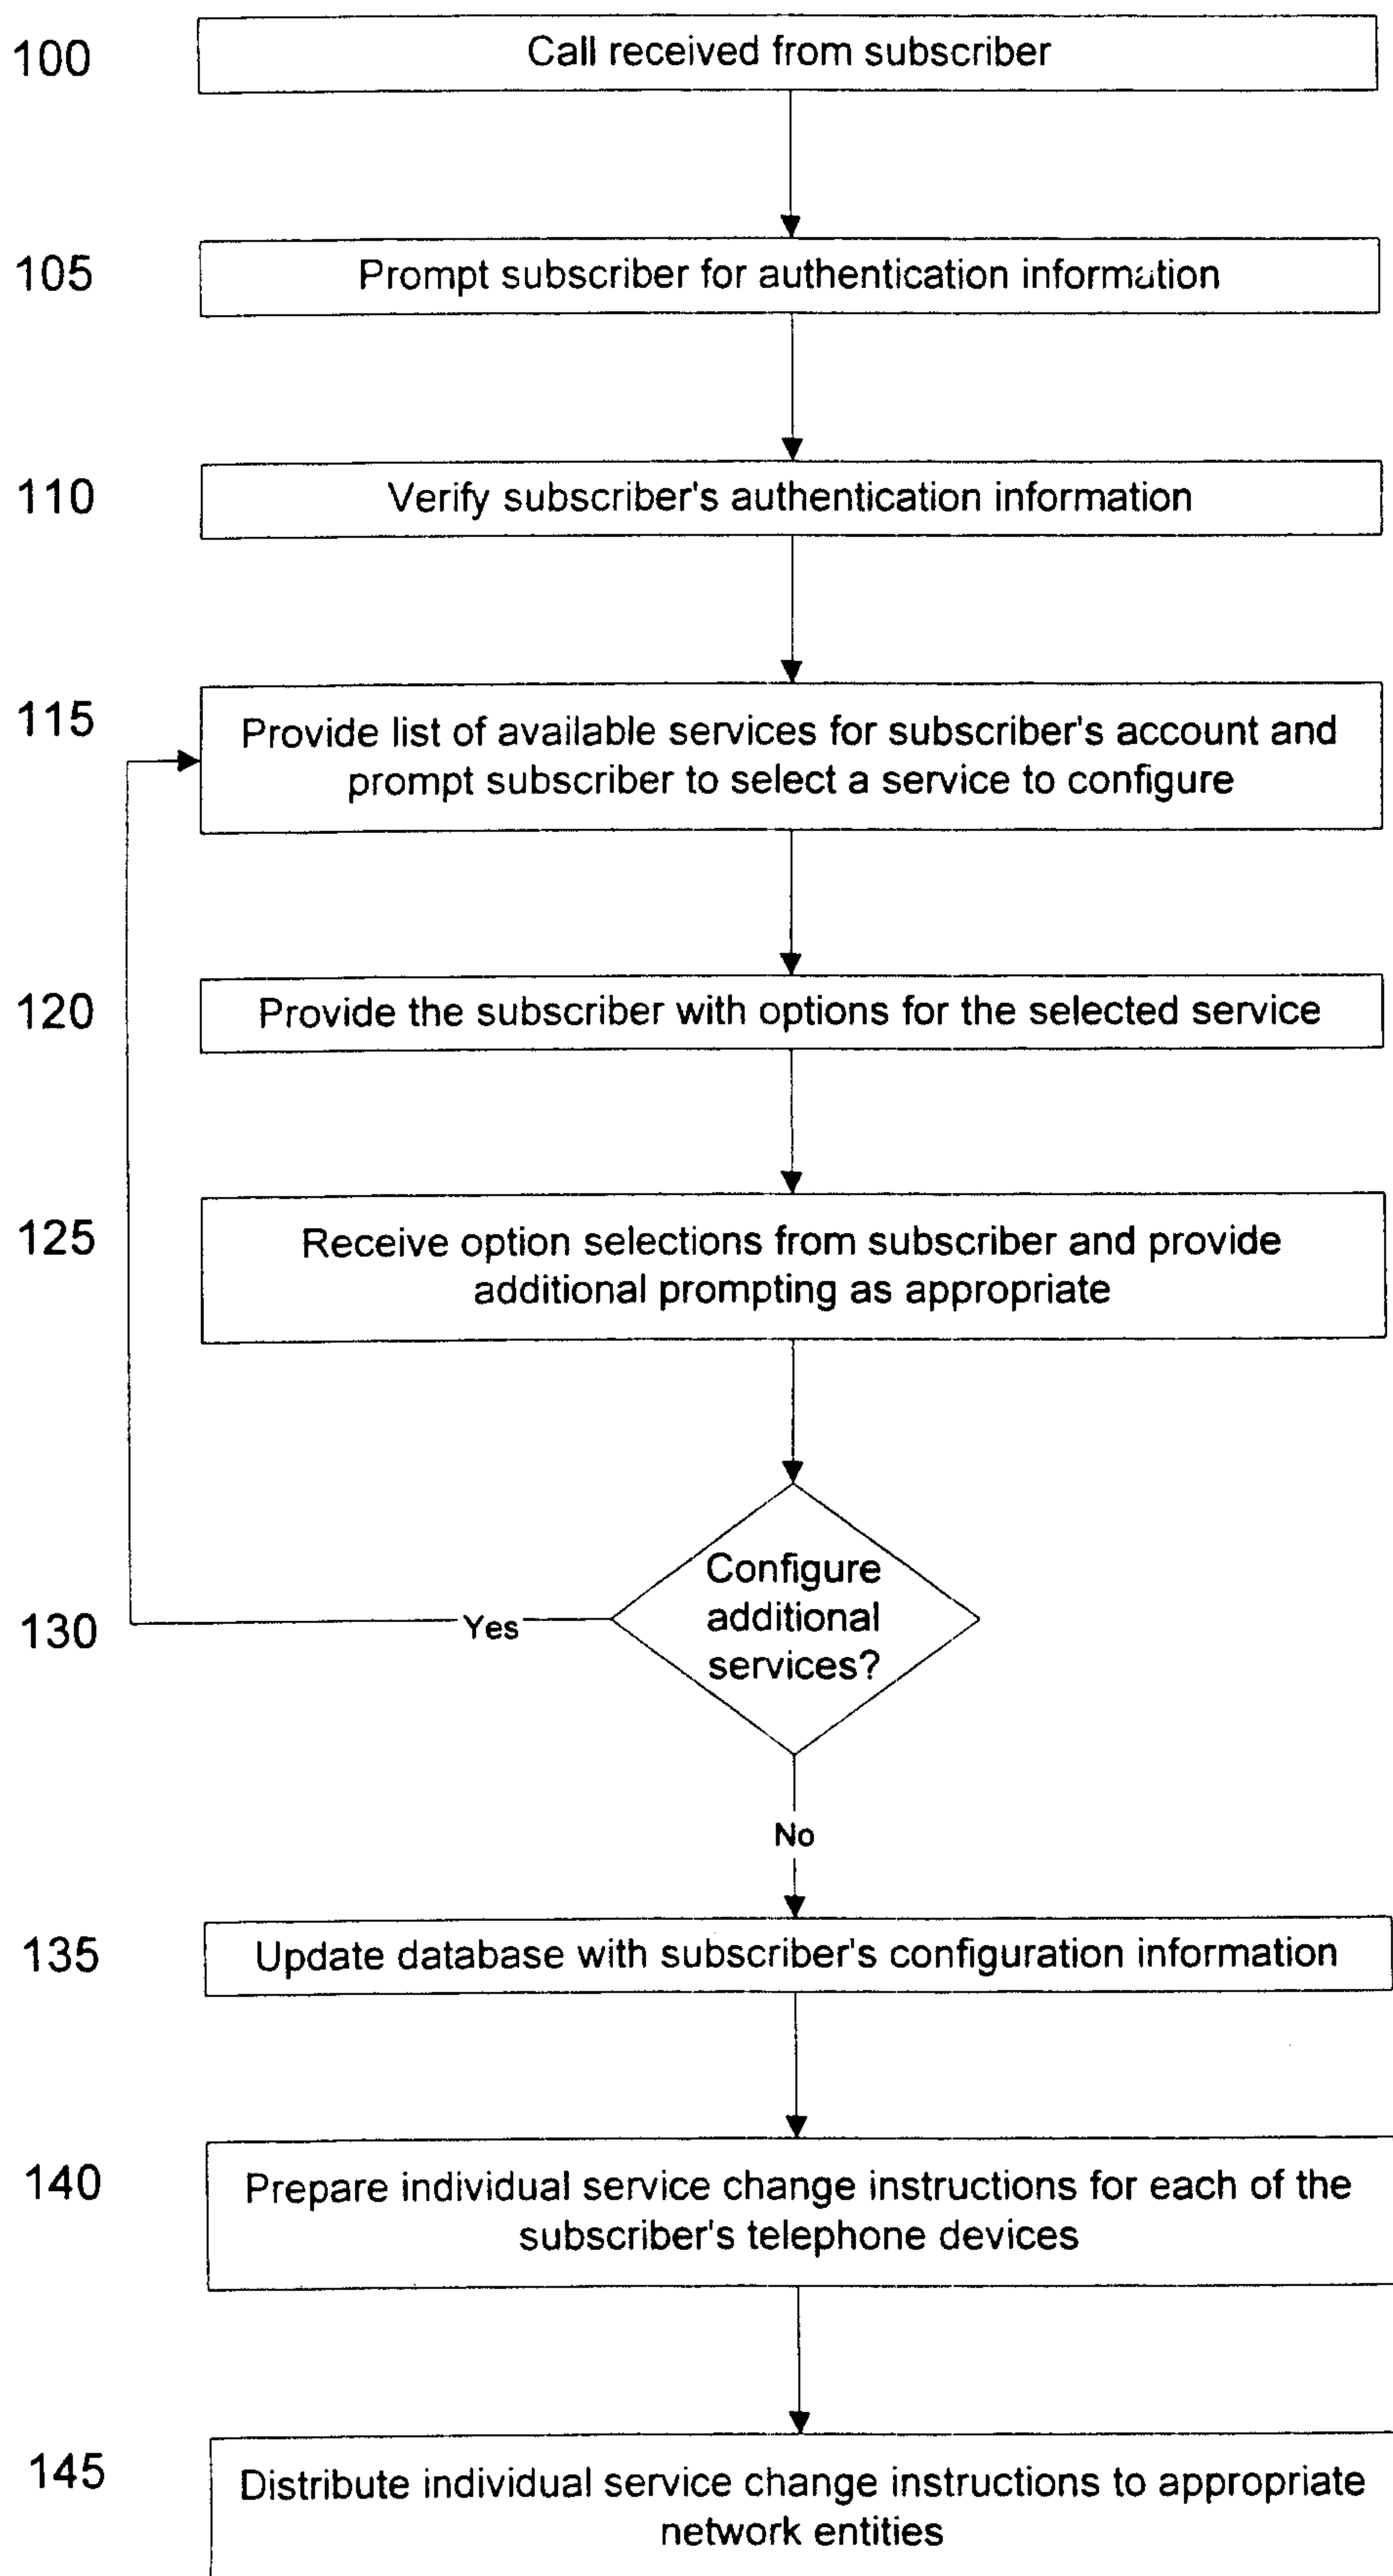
100 Call received from subscriber

105 Prompt subscriber for authentication information

110 Verify subscriber's authentication information

115 Provide list of available services for subscriber's account and prompt subscriber to select a service to configure

120 Provide the subscriber with options for the selected service

125 Receive option selections from subscriber and provide additional prompting as appropriate

130 Configure additional services?

Yes

No

135 Update database with subscriber's configuration information

140 Prepare individual service change instructions for each of the subscriber's telephone devices

145 Distribute individual service change instructions to appropriate network entities